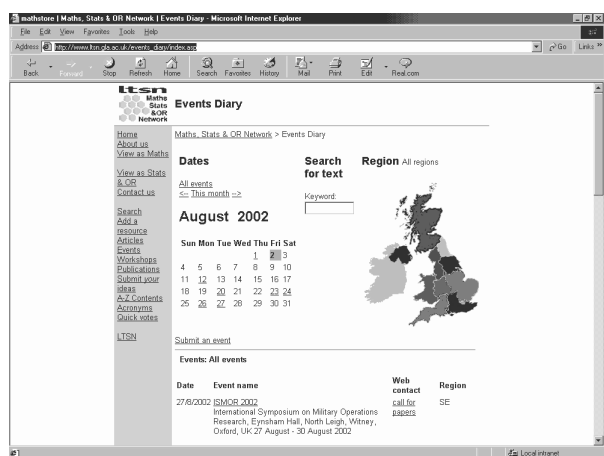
mathstore | Maths, Stats & OR Network | Events Diary - Microsoft Internet Explorer

File Edit View Favorites Tools Help

Address http://www.ltsn.gla.ac.uk/events_diary/index.asp

Go Links

Back Forward Stop Refresh Home Search Favorites History Mail Print Edit Real.com

ltsn Maths Stats &OR Network

Events Diary

Home
About us
View as Maths

View as Stats & OR
Contact us

Search
Add a resource
Articles
Events
Workshops
Publications
Submit your ideas
A-Z Contents
Acronyms
Quick votes

LTSN

Maths, Stats & OR Network > Events Diary

Dates

All events
<-- This month -->

August 2002

| Sun | Mon | Tue | Wed | Thu | Fri | Sat |
|---|---|---|---|---|---|---|
| | | | | 1 | 2 | 3 |
| 4 | 5 | 6 | 7 | 8 | 9 | 10 |
| 11 | 12 | 13 | 14 | 15 | 16 | 17 |
| 18 | 19 | 20 | 21 | 22 | 23 | 24 |
| 25 | 26 | 27 | 28 | 29 | 30 | 31 |

Search for text

Keyword:

Region All regions

Submit an event

Events: All events

| Date | Event name | Web contact | Region |
|---|---|---|---|
| 27/8/2002 | ISMOR 2002 International Symposium on Military Operations Research, Eynsham Hall, North Leigh, Witney, Oxford, UK 27 August - 30 August 2002 | call for papers | SE |

Local intranet